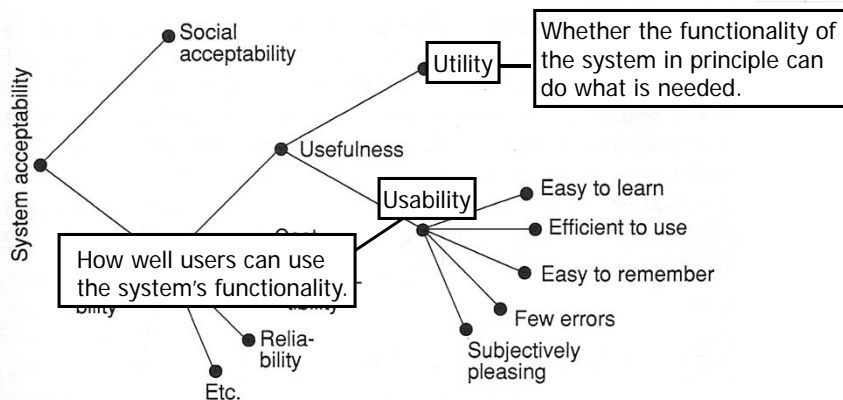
System acceptability

Social acceptability

Utility

Whether the functionality of the system in principle can do what is needed.

Usefulness

Usability

Easy to learn

Efficient to use

Easy to remember

Few errors

Subjectively pleasing

How well users can use the system's functionality.

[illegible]bility

Reliability

Etc.